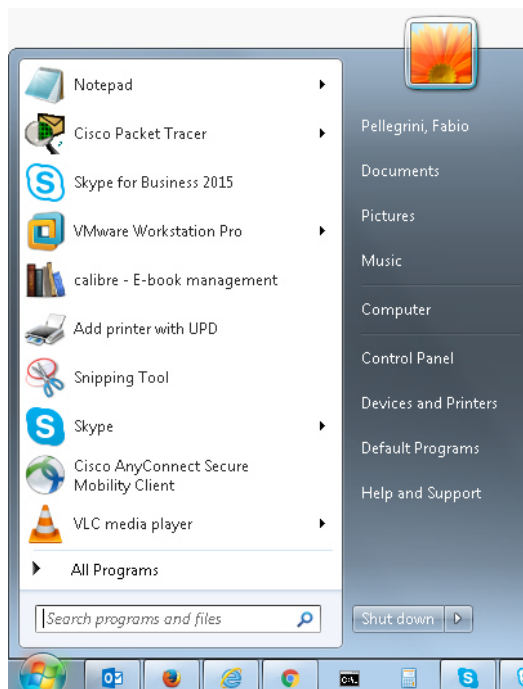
Notepad
Cisco Packet Tracer
Skype for Business 2015
VMware Workstation Pro
calibre - E-book management
Add printer with UPD
Snipping Tool
Skype
Cisco AnyConnect Secure Mobility Client
VLC media player
All Programs
Search programs and files

Pellegrini, Fabio
Documents
Pictures
Music
Computer
Control Panel
Devices and Printers
Default Programs
Help and Support
Shut down